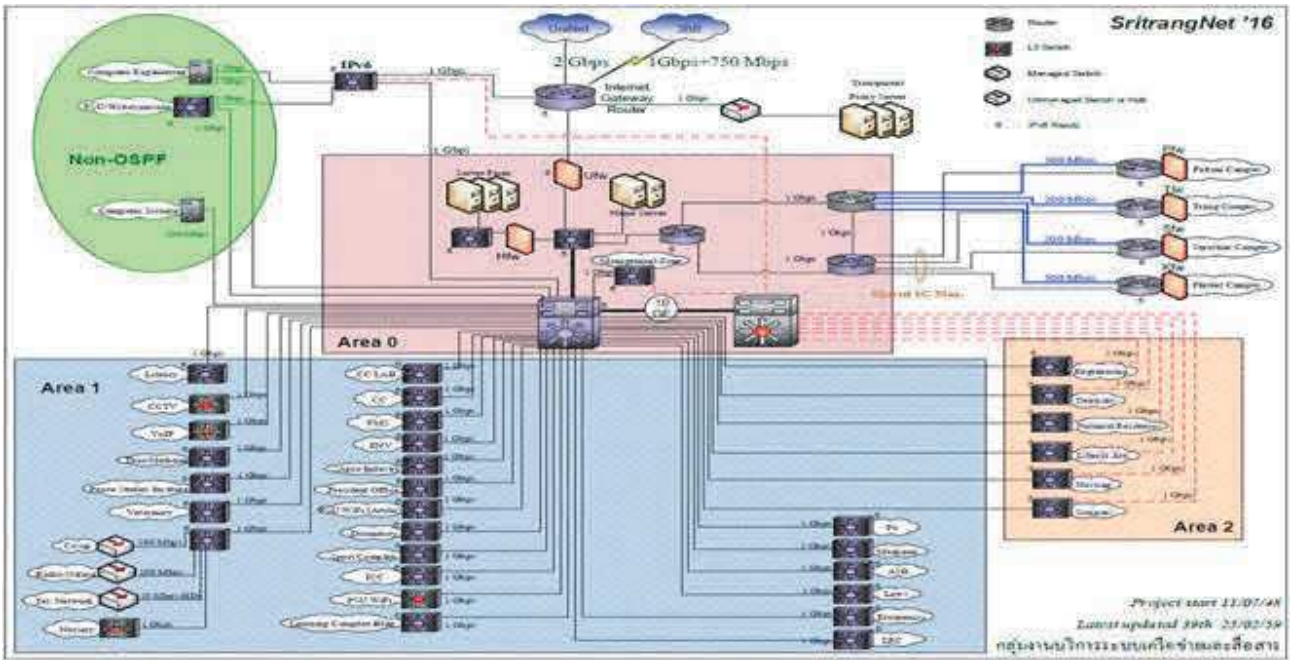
SritrangNet '16

Router
L3 Switch
Managed Switch
Unmanaged Switch or Hub
IPv6 Ready

2 Gbps
1Gbps+750 Mbps

IPv6
1 Gbps
Internet Gateway Router
1 Gbps
Transparent Proxy Server

Non-OSPF
Computer Engineering
1 Gbps
Computer Science

UFW
1 Gbps
HFW

Area 0
Area 1
Area 2

1 Gbps
Library
CCTV
VoIP
Veterinary
CC LAB
CC
1 Gbps
President Office
Dormitory
ICC
PSU WiFi
Learning Computer Bldg.
Engineering
Dentistry
Natural Resources
Liberal Arts
Nursing
Graduate
Pharmacy
AGR
Law
Economics
ERC

300 Mbps
300 Mbps
300 Mbps
300 Mbps
PFW
Pattani Campus
TFW
Trang Campus
SFW
Suratthani Campus
PFW
Phuket Campus

Project start 11/07/48
Latest updated 10th 25/02/59
กลุ่มงานบริการระบบเครือข่ายและสื่อสาร